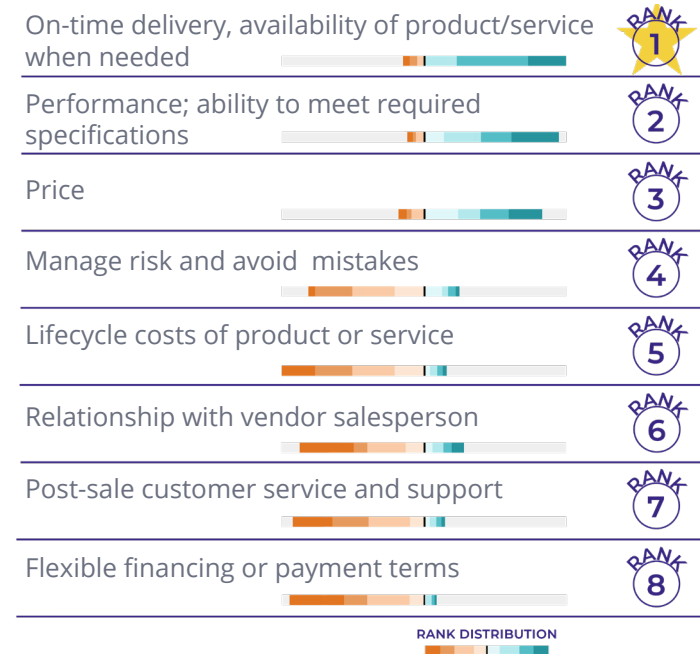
On-time delivery, availability of product/service when needed

RANK 1

Performance; ability to meet required specifications

RANK 2

Price

RANK 3

Manage risk and avoid mistakes

RANK 4

Lifecycle costs of product or service

RANK 5

Relationship with vendor salesperson

RANK 6

Post-sale customer service and support

RANK 7

Flexible financing or payment terms

RANK 8

RANK DISTRIBUTION